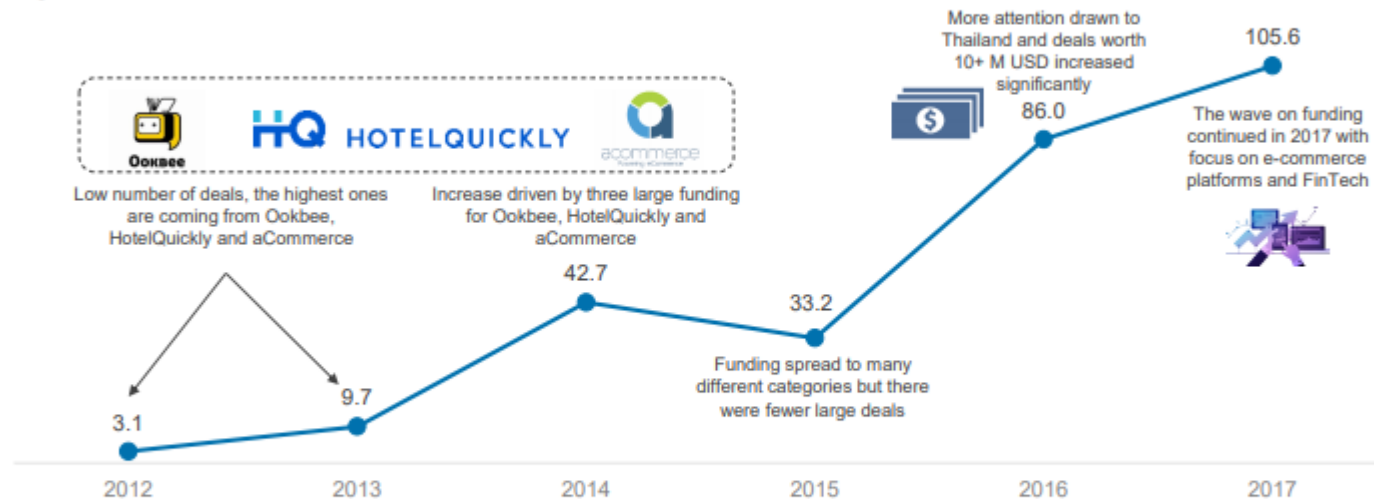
Ookbee

HQ HOTELQUICKLY

acommerce
Powering eCommerce

Low number of deals, the highest ones are coming from Ookbee, HotelQuickly and aCommerce

Increase driven by three large funding for Ookbee, HotelQuickly and aCommerce

More attention drawn to Thailand and deals worth 10+ M USD increased significantly

105.6

The wave on funding continued in 2017 with focus on e-commerce platforms and FinTech

86.0

42.7

33.2

Funding spread to many different categories but there were fewer large deals

9.7

3.1

2012

2013

2014

2015

2016

2017